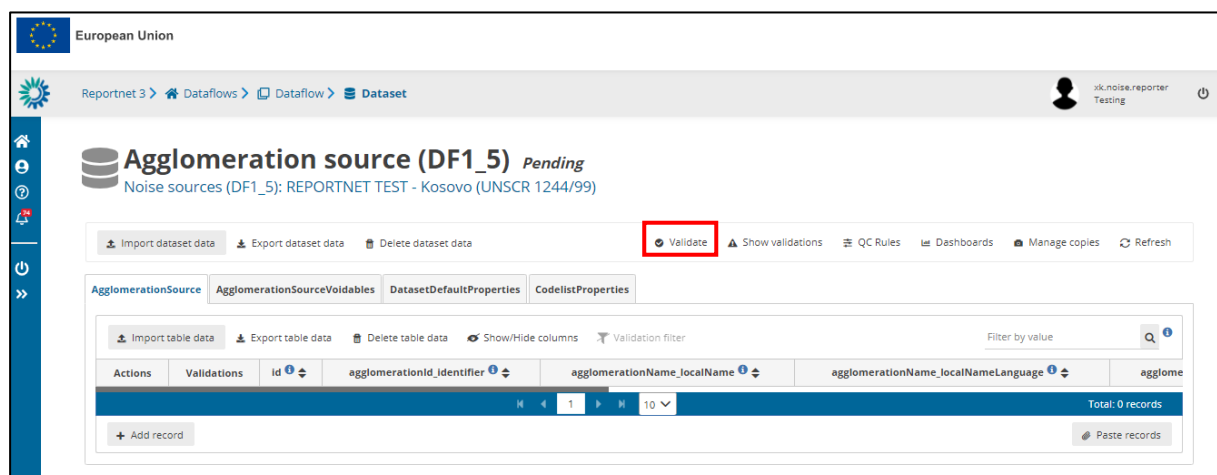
European Union

Reportnet 3 > Dataflows > Dataflow > Dataset

xk.noise.reporter
Testing

Agglomeration source (DF1_5) Pending
Noise sources (DF1_5): REPORTNET TEST - Kosovo (UNSCR 1244/99)

Import dataset data   Export dataset data   Delete dataset data   Validate   Show validations   QC Rules   Dashboards   Manage copies   Refresh

AgglomerationSource   AgglomerationSourceVoidables   DatasetDefaultProperties   CodelistProperties

Import table data   Export table data   Delete table data   Show/Hide columns   Validation filter   Filter by value

| Actions | Validations | id | agglomerationId_identifier | agglomerationName_localName | agglomerationName_localNameLanguage | agglome |
|---|---|---|---|---|---|---|

1   10   Total: 0 records

Add record   Paste records